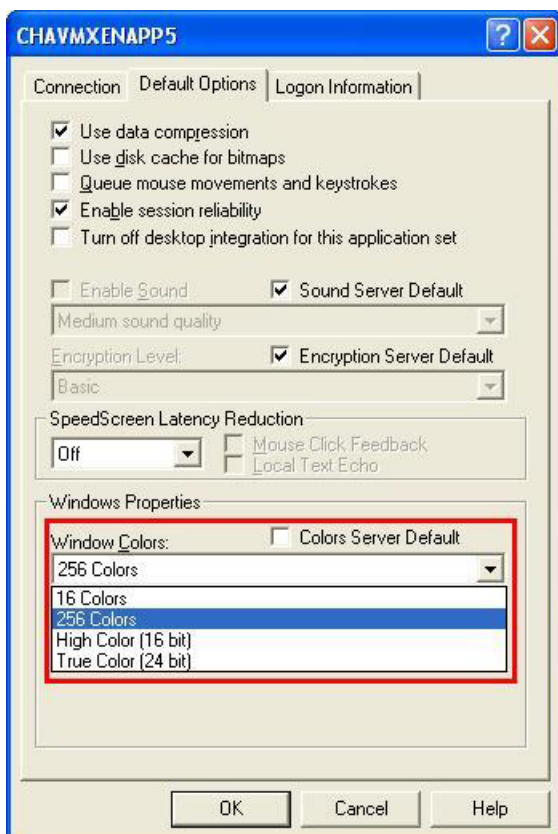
CHAVMXENAPP5

Connection | Default Options | Logon Information

Use data compression
Use disk cache for bitmaps
Queue mouse movements and keystrokes
Enable session reliability
Turn off desktop integration for this application set

Enable Sound
Sound Server Default
Medium sound quality
Encryption Level:
Encryption Server Default
Basic

SpeedScreen Latency Reduction
Off
Mouse Click Feedback
Local Text Echo

Windows Properties
Window Colors:
Colors Server Default
256 Colors
16 Colors
256 Colors
High Color (16 bit)
True Color (24 bit)

OK | Cancel | Help